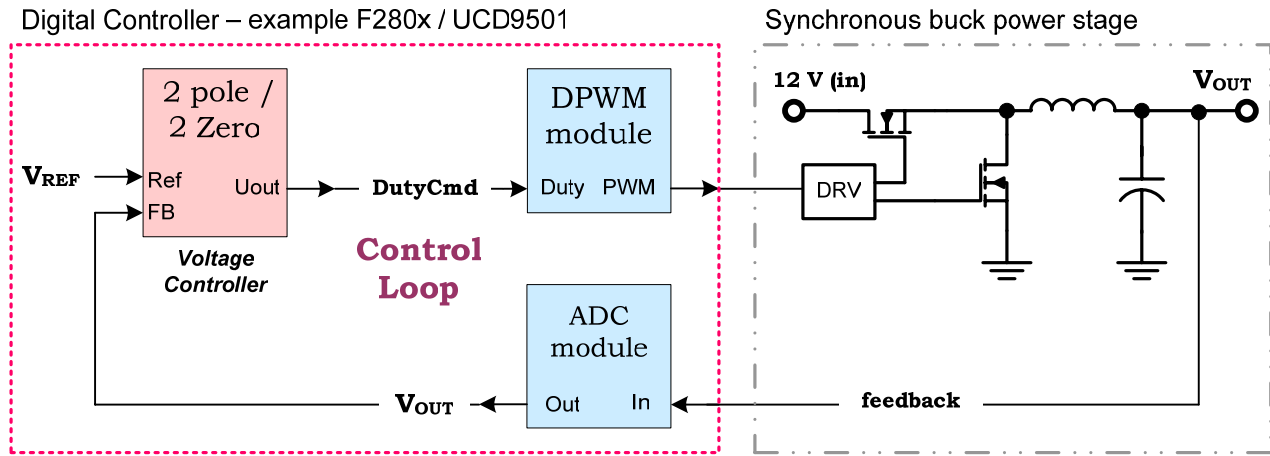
Digital Controller – example F280x / UCD9501

Synchronous buck power stage

2 pole / 2 Zero

Ref

FB

Uout

Voltage Controller

$V_{REF}$

DutyCmd

DPWM module

Duty

PWM

Control Loop

ADC module

Out

In

$V_{OUT}$

12 V (in)

$V_{OUT}$

DRV

feedback